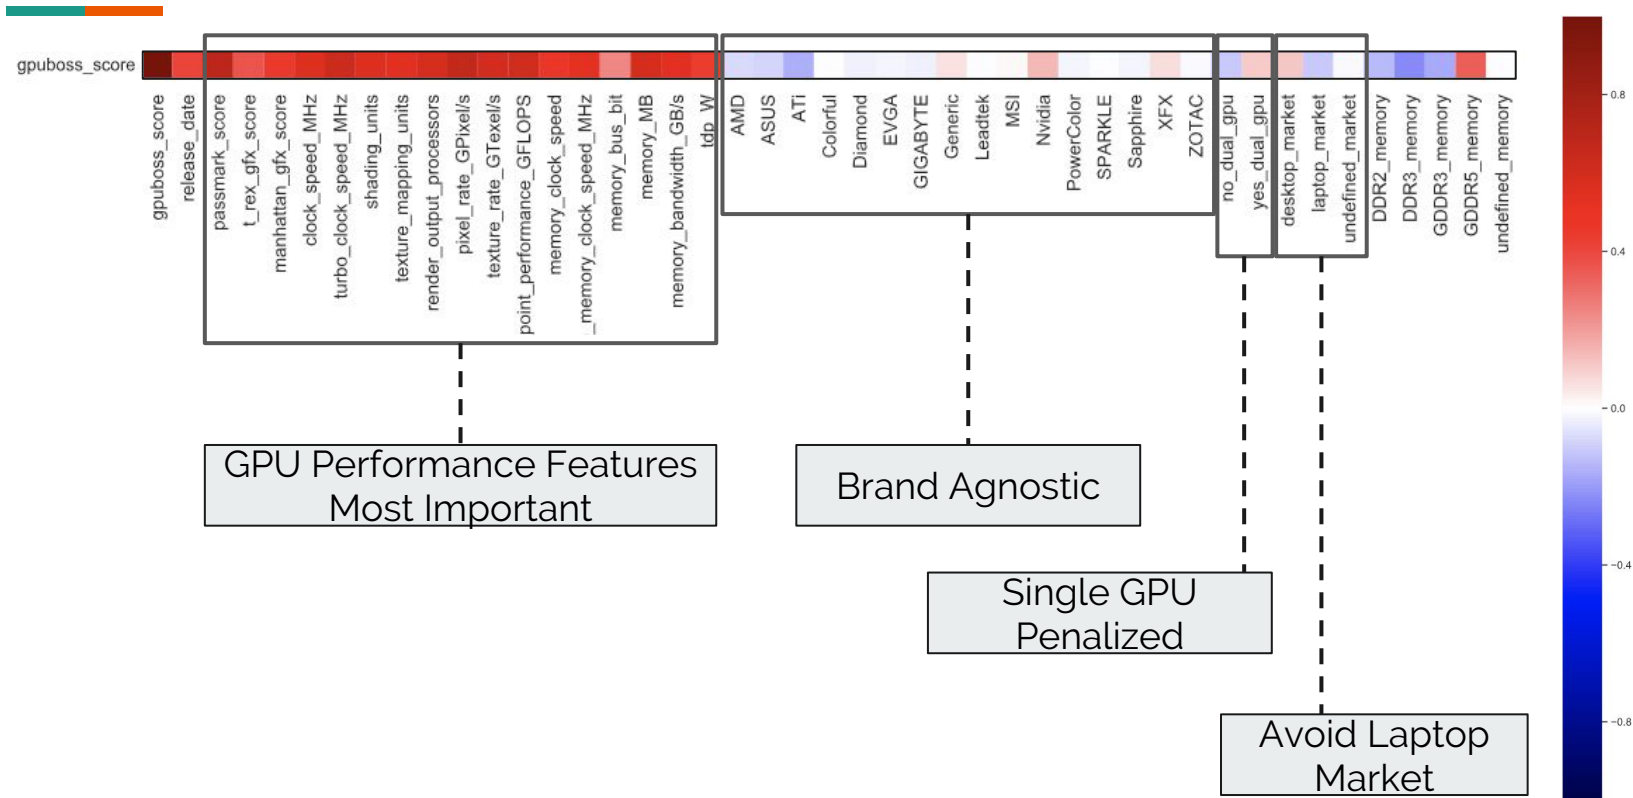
gpuboss_score

gpuboss_score
release_date
passmark_score
t_rex_gfx_score
manhattan_gfx_score
clock_speed_MHz
turbo_clock_speed_MHz
shading_units
texture_mapping_units
render_output_processors
pixel_rate_GPixel/s
texture_rate_GTexel/s
point_performance_GFLOPS
memory_clock_speed
_memory_clock_speed_MHz
memory_bus_bit
memory_MB
memory_bandwidth_GB/s
tdp_W
AMD
ASUS
ATi
Colorful
Diamond
EVGA
GIGABYTE
Generic
Leadtek
MSI
Nvidia
PowerColor
SPARKLE
Sapphire
XFX
ZOTAC
no_dual_gpu
yes_dual_gpu
desktop_market
laptop_market
undefined_market
DDR2_memory
DDR3_memory
GDDR3_memory
GDDR5_memory
undefined_memory

0.8
0.4
0.0
−0.4
−0.8

GPU Performance Features Most Important

Brand Agnostic

Single GPU Penalized

Avoid Laptop Market